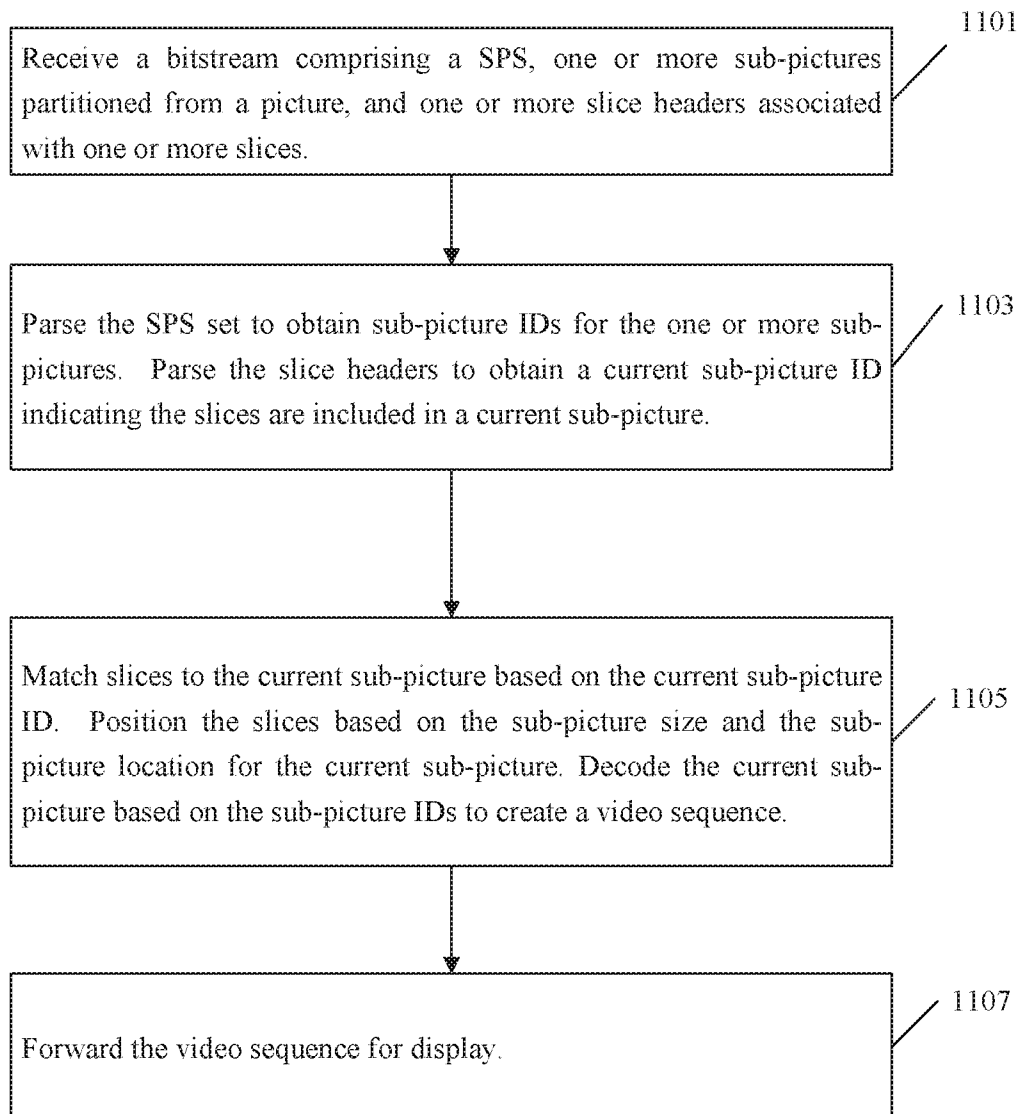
1101

Receive a bitstream comprising a SPS, one or more sub-pictures partitioned from a picture, and one or more slice headers associated with one or more slices.

1103

Parse the SPS set to obtain sub-picture IDs for the one or more sub-pictures. Parse the slice headers to obtain a current sub-picture ID indicating the slices are included in a current sub-picture.

1105

Match slices to the current sub-picture based on the current sub-picture ID. Position the slices based on the sub-picture size and the sub-picture location for the current sub-picture. Decode the current sub-picture based on the sub-picture IDs to create a video sequence.

1107

Forward the video sequence for display.